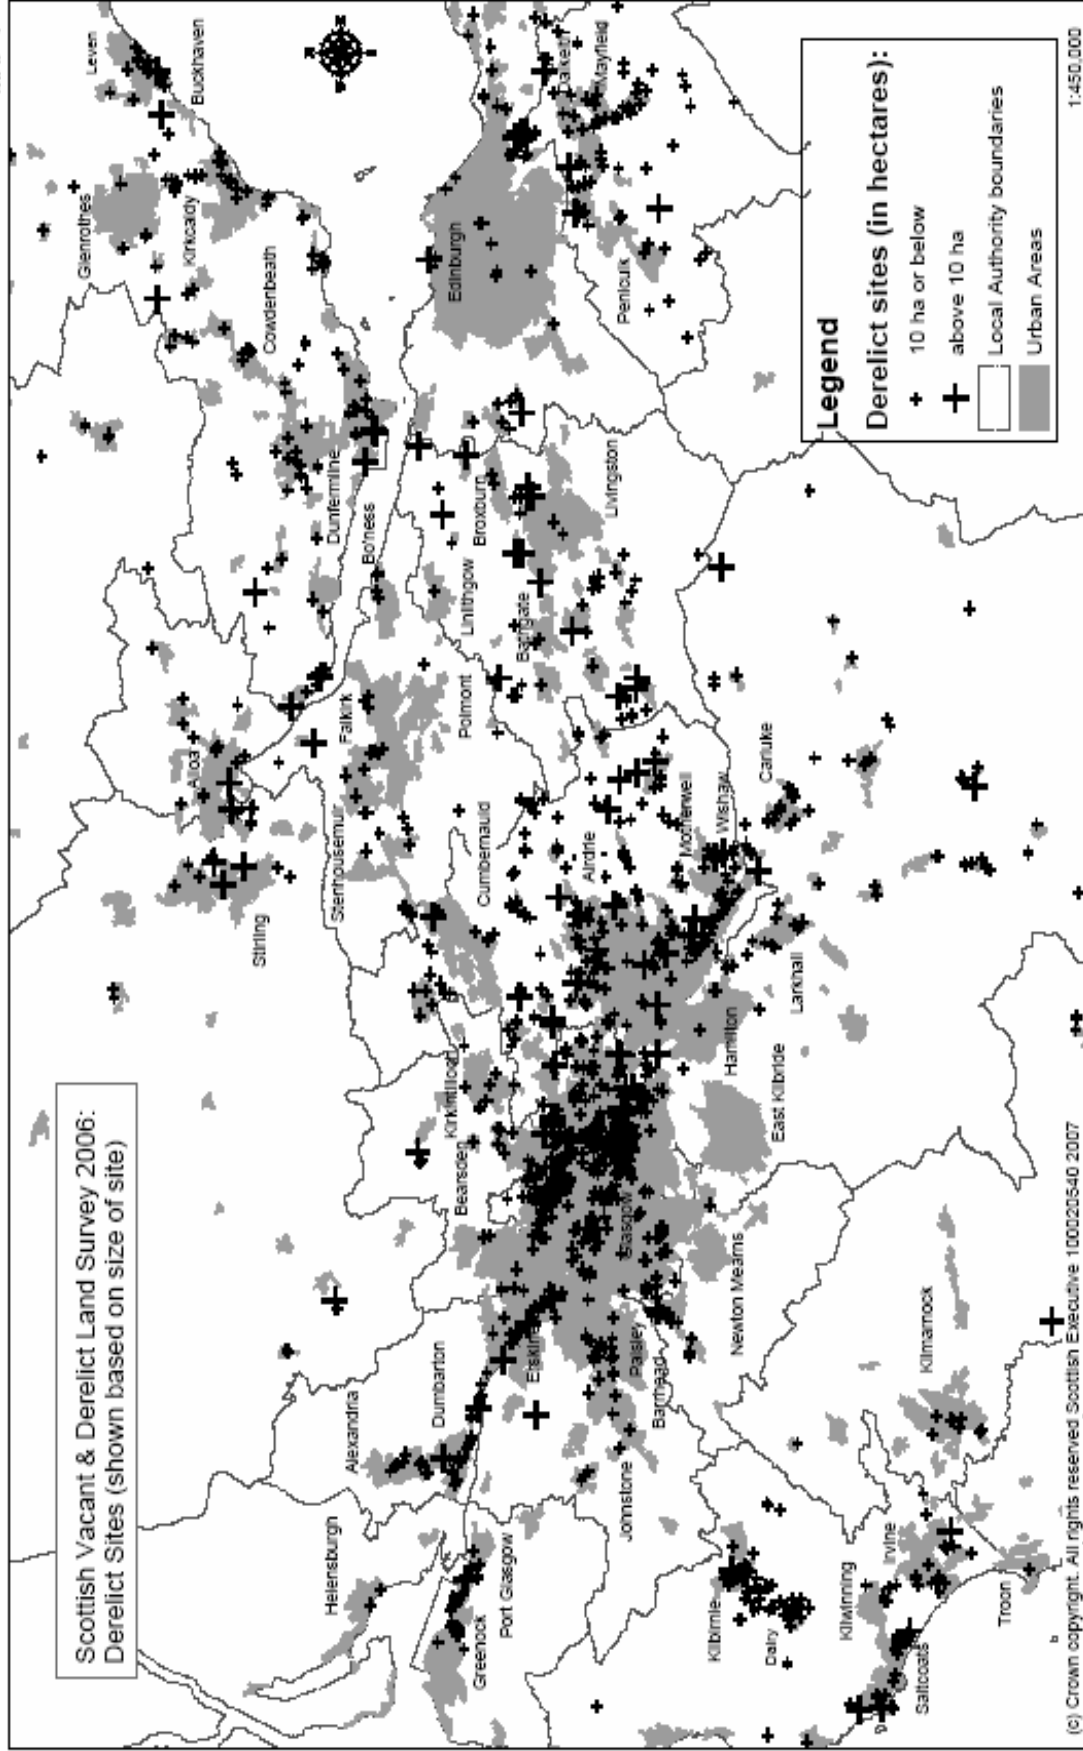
Scottish Vacant & Derelict Land Survey 2006:
Derelict Sites (shown based on size of site)

Legend
Derelict sites (in hectares):
10 ha or below
above 10 ha
Local Authority boundaries
Urban Areas

Leven
Buckhaven
Glenrothes
Kirkcaldy
Cowdenbeath
Dunfermline
Bo'ness
Edinburgh
Dalkeith
Mayfield
Penicuik
Livingston
Broxburn
Linlithgow
Bathgate
Polmont
Falkirk
Alloa
Stirling
Stenhousemuir
Cumbernauld
Airdrie
Motherwell
Wishaw
Carluke
Larkhall
Hamilton
East Kilbride
Kirkintilloch
Bearsden
Glasgow
Newton Mearns
Kilmarnock
Erskine
Paisley
Barrhead
Johnstone
Dumbarton
Alexandria
Helensburgh
Port Glasgow
Greenock
Kilbirnie
Dalry
Kilwinning
Irvine
Saltcoats
Troon

(c) Crown copyright. All rights reserved Scottish Executive 100020540 2007
1:450,000